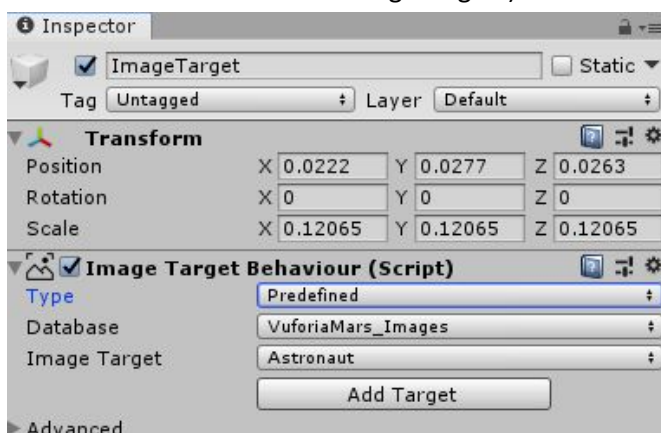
Inspector

ImageTarget

Static

Tag Untagged

Layer Default

Transform

Position X 0.0222 Y 0.0277 Z 0.0263

Rotation X 0 Y 0 Z 0

Scale X 0.12065 Y 0.12065 Z 0.12065

Image Target Behaviour (Script)

Type Predefined

Database VuforiaMars_Images

Image Target Astronaut

Add Target

Advanced